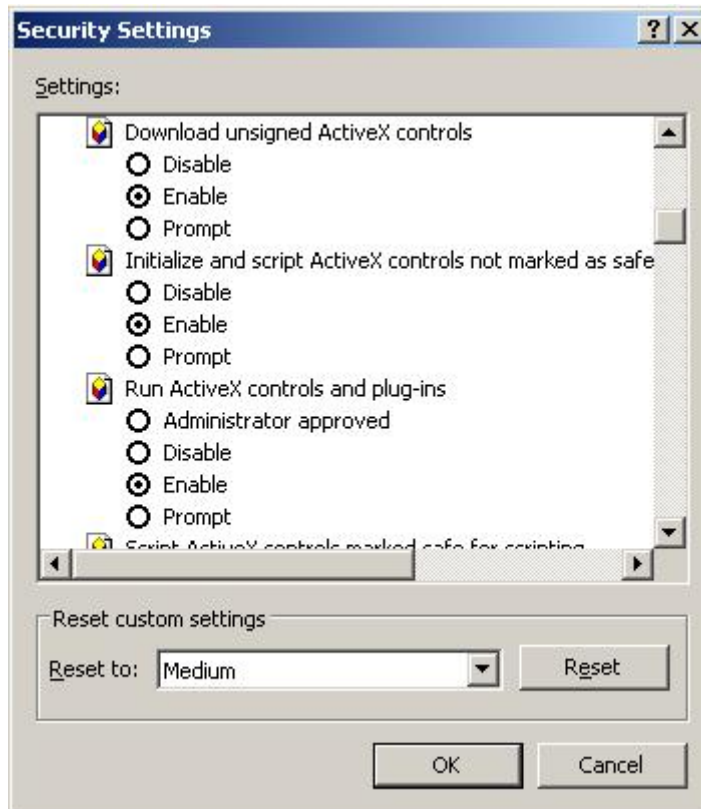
Security Settings

?

X

Settings:

Download unsigned ActiveX controls

Disable

Enable

Prompt

Initialize and script ActiveX controls not marked as safe

Disable

Enable

Prompt

Run ActiveX controls and plug-ins

Administrator approved

Disable

Enable

Prompt

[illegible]

Reset custom settings

Reset to: Medium

Reset

OK

Cancel